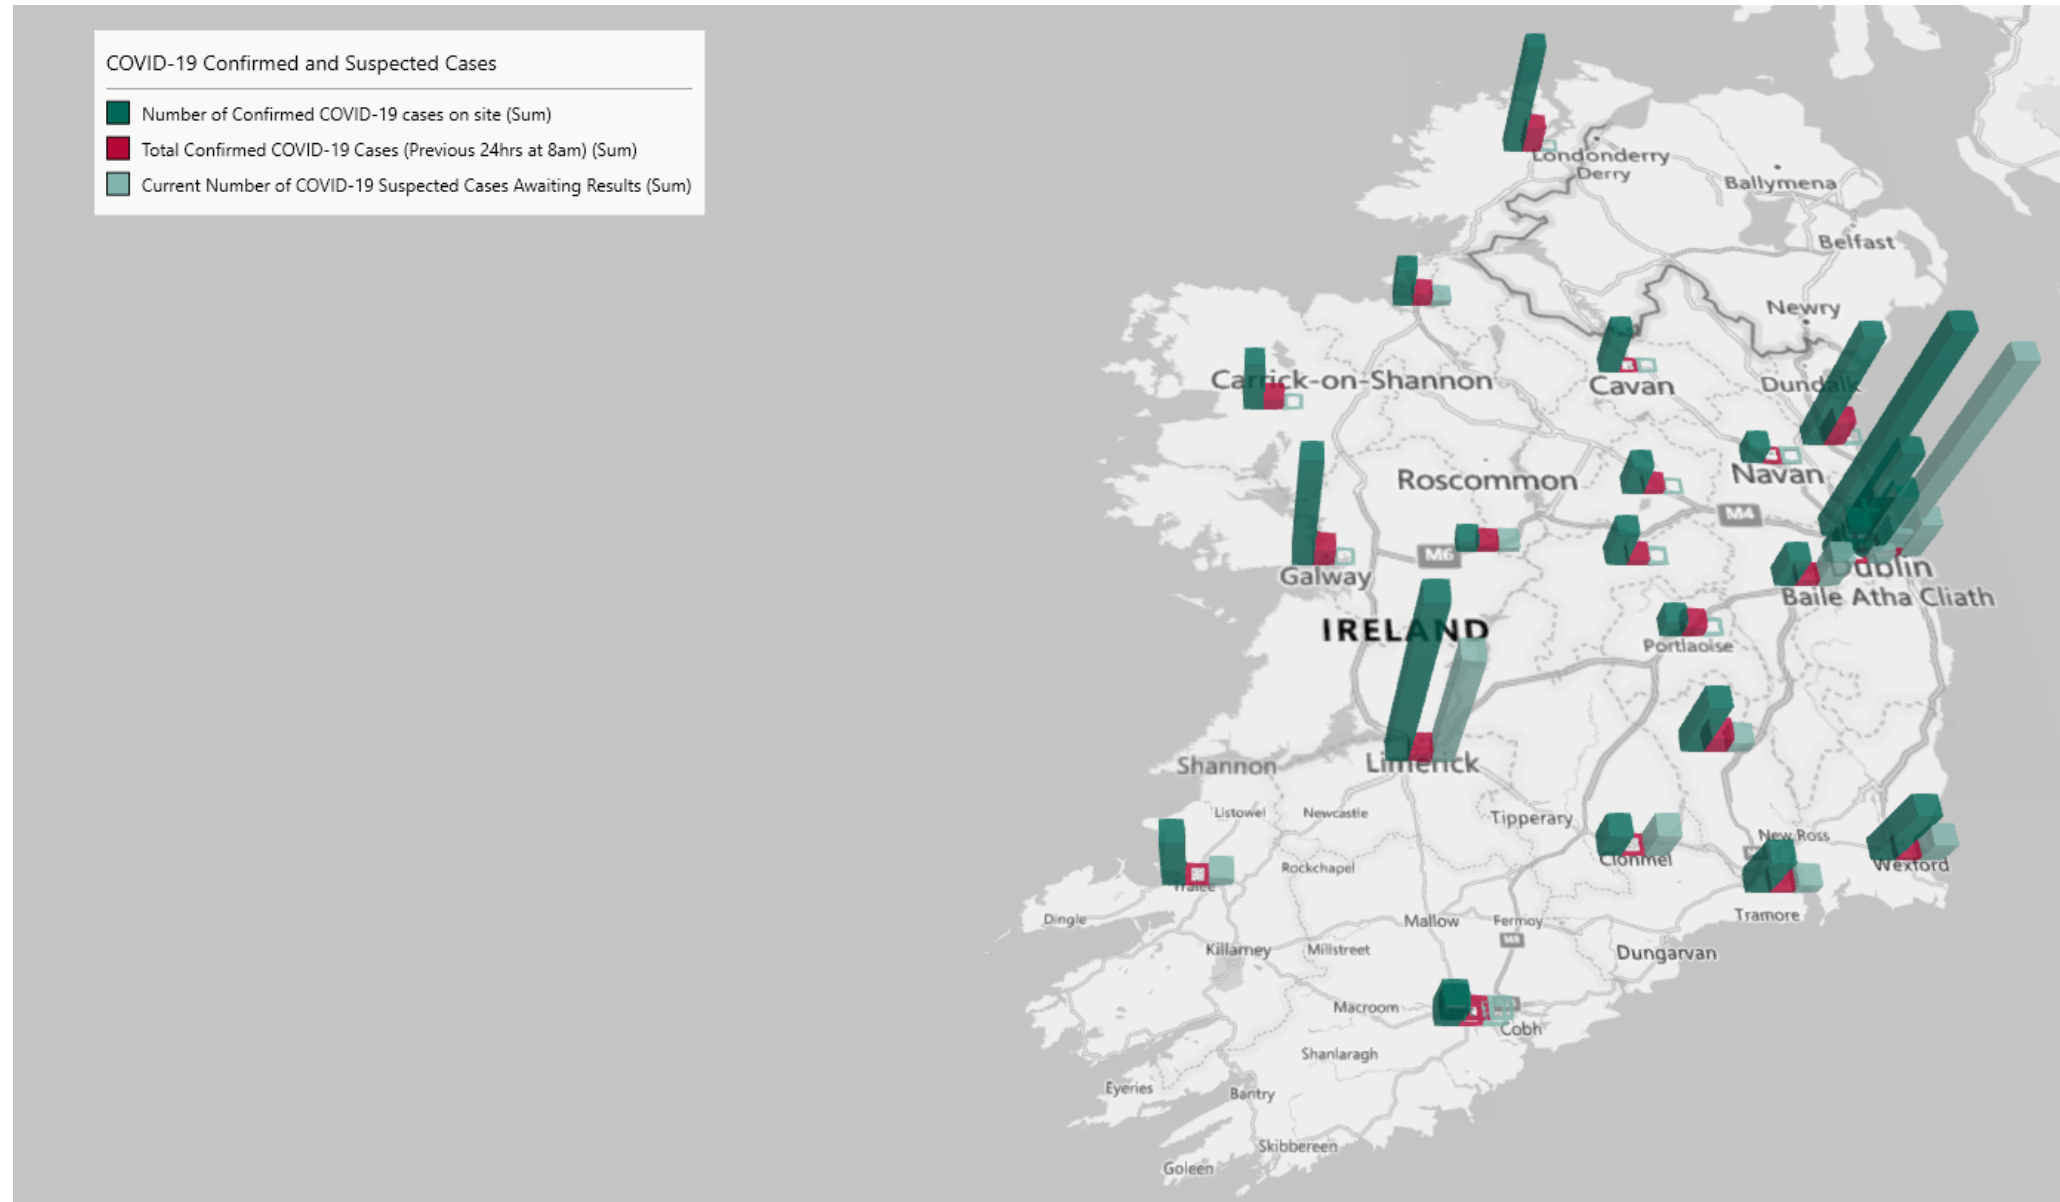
COVID-19 Confirmed and Suspected Cases

Number of Confirmed COVID-19 cases on site (Sum)
Total Confirmed COVID-19 Cases (Previous 24hrs at 8am) (Sum)
Current Number of COVID-19 Suspected Cases Awaiting Results (Sum)

Londonderry
Derry
Ballymena
Belfast
Newry
Carrick-on-Shannon
Cavan
Dundalk
Navan
Roscommon
M4
M6
Galway
Dublin
Baile Atha Cliath
IRELAND
Portlaoise
Shannon
Limerick
Listowel
Newcastle
Tipperary
Clonmel
New Ross
Wexford
Tralee
Rockchapel
Dingle
Mallow
Fermoy
M8
Tramore
Killarney
Millstreet
Dungarvan
Macroom
Cobh
Shanlaragh
Eyeries
Bantry
Skibbereen
Goleen